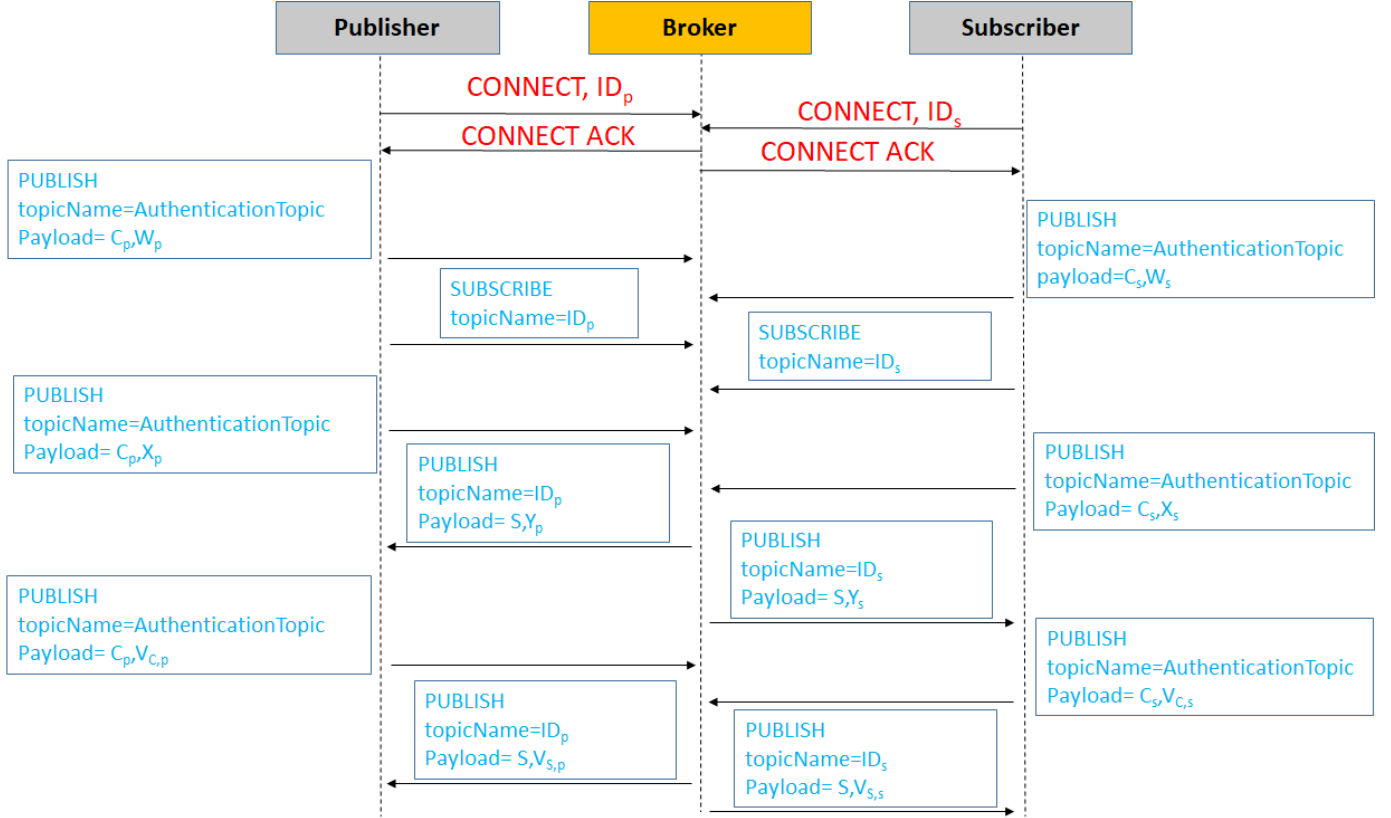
Publisher

Broker

Subscriber

CONNECT, $ID_p$

CONNECT, $ID_s$

CONNECT ACK

CONNECT ACK

PUBLISH
topicName=AuthenticationTopic
Payload= $C_p$,$W_p$

PUBLISH
topicName=AuthenticationTopic
payload=$C_s$,$W_s$

SUBSCRIBE
topicName=$ID_p$

SUBSCRIBE
topicName=$ID_s$

PUBLISH
topicName=AuthenticationTopic
Payload= $C_p$,$X_p$

PUBLISH
topicName=$ID_p$
Payload= S,$Y_p$

PUBLISH
topicName=AuthenticationTopic
Payload= $C_s$,$X_s$

PUBLISH
topicName=$ID_s$
Payload= S,$Y_s$

PUBLISH
topicName=AuthenticationTopic
Payload= $C_p$,$V_{C,p}$

PUBLISH
topicName=AuthenticationTopic
Payload= $C_s$,$V_{C,s}$

PUBLISH
topicName=$ID_p$
Payload= S,$V_{S,p}$

PUBLISH
topicName=$ID_s$
Payload= S,$V_{S,s}$